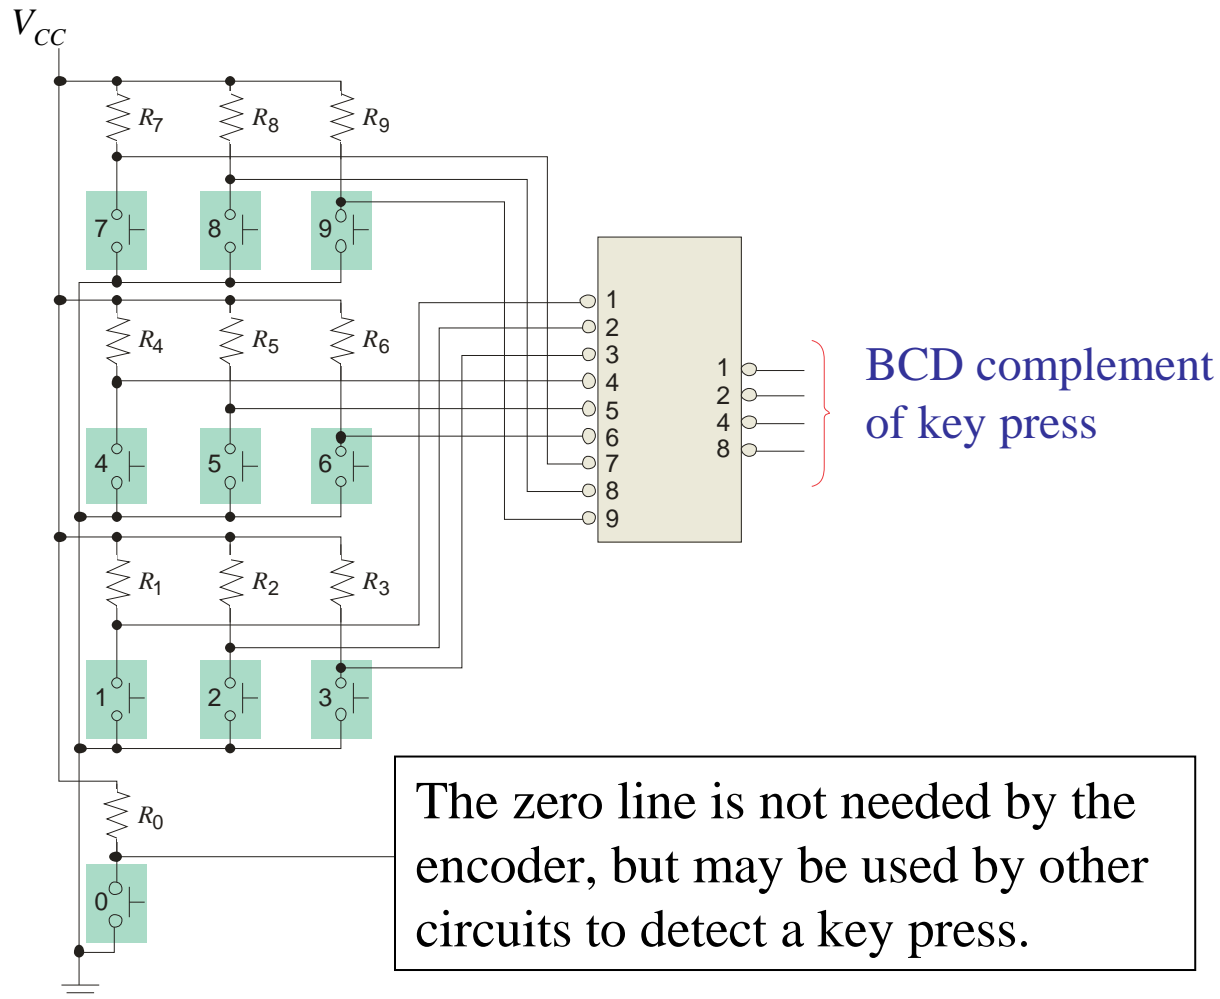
$V_{CC}$

$R_7$ $R_8$ $R_9$

7 8 9

$R_4$ $R_5$ $R_6$

4 5 6

$R_1$ $R_2$ $R_3$

1 2 3

$R_0$

0

1
2
3
4
5
6
7
8
9

1
2
4
8

BCD complement of key press

The zero line is not needed by the encoder, but may be used by other circuits to detect a key press.